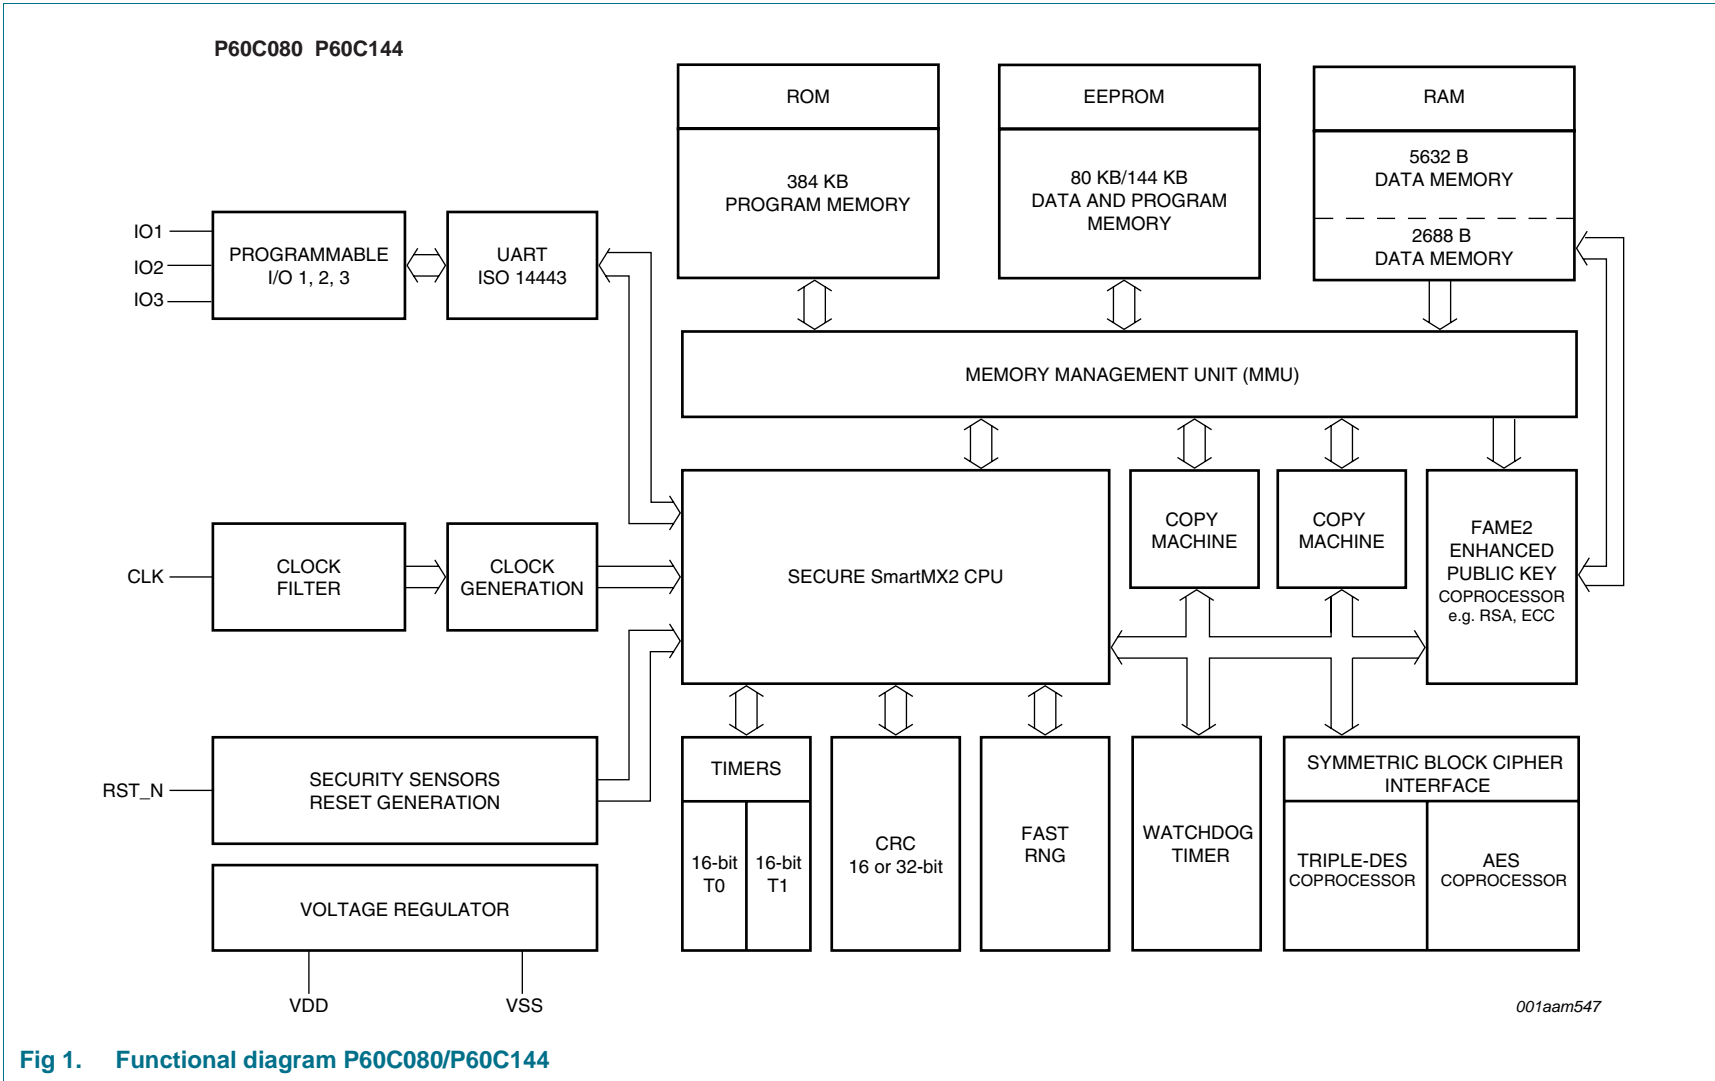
P60C080 P60C144

ROM

384 KB
PROGRAM MEMORY

EEPROM

80 KB/144 KB
DATA AND PROGRAM MEMORY

RAM

5632 B
DATA MEMORY

2688 B
DATA MEMORY

IO1
IO2
IO3

PROGRAMMABLE I/O 1, 2, 3

UART
ISO 14443

MEMORY MANAGEMENT UNIT (MMU)

CLK

CLOCK FILTER

CLOCK GENERATION

SECURE SmartMX2 CPU

COPY MACHINE

COPY MACHINE

FAME2 ENHANCED PUBLIC KEY COPROCESSOR e.g. RSA, ECC

RST_N

SECURITY SENSORS
RESET GENERATION

VOLTAGE REGULATOR

VDD

VSS

TIMERS

16-bit T0

16-bit T1

CRC
16 or 32-bit

FAST RNG

WATCHDOG TIMER

SYMMETRIC BLOCK CIPHER INTERFACE

TRIPLE-DES COPROCESSOR

AES COPROCESSOR

001aam547

Fig 1. Functional diagram P60C080/P60C144